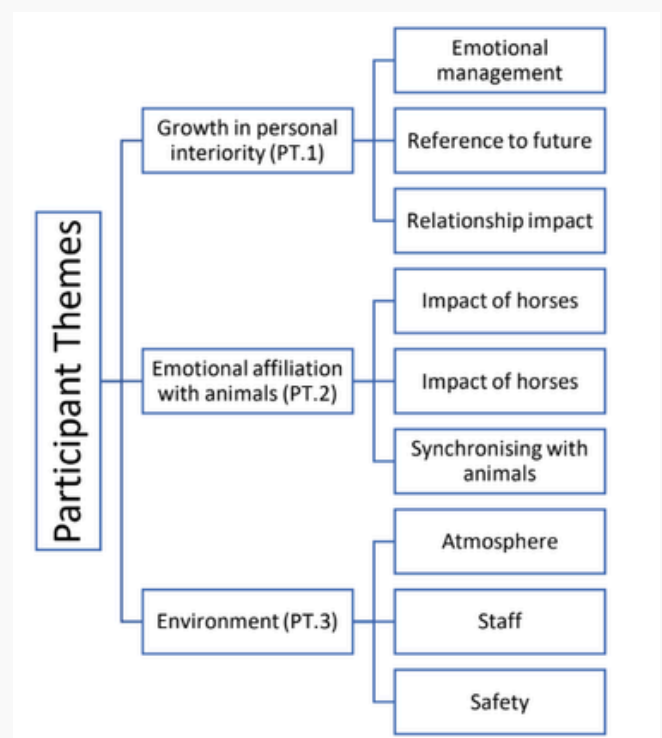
Participant Themes

Growth in personal interiority (PT.1)

Emotional management

Reference to future

Relationship impact

Emotional affiliation with animals (PT.2)

Impact of horses

Impact of horses

Synchronising with animals

Environment (PT.3)

Atmosphere

Staff

Safety